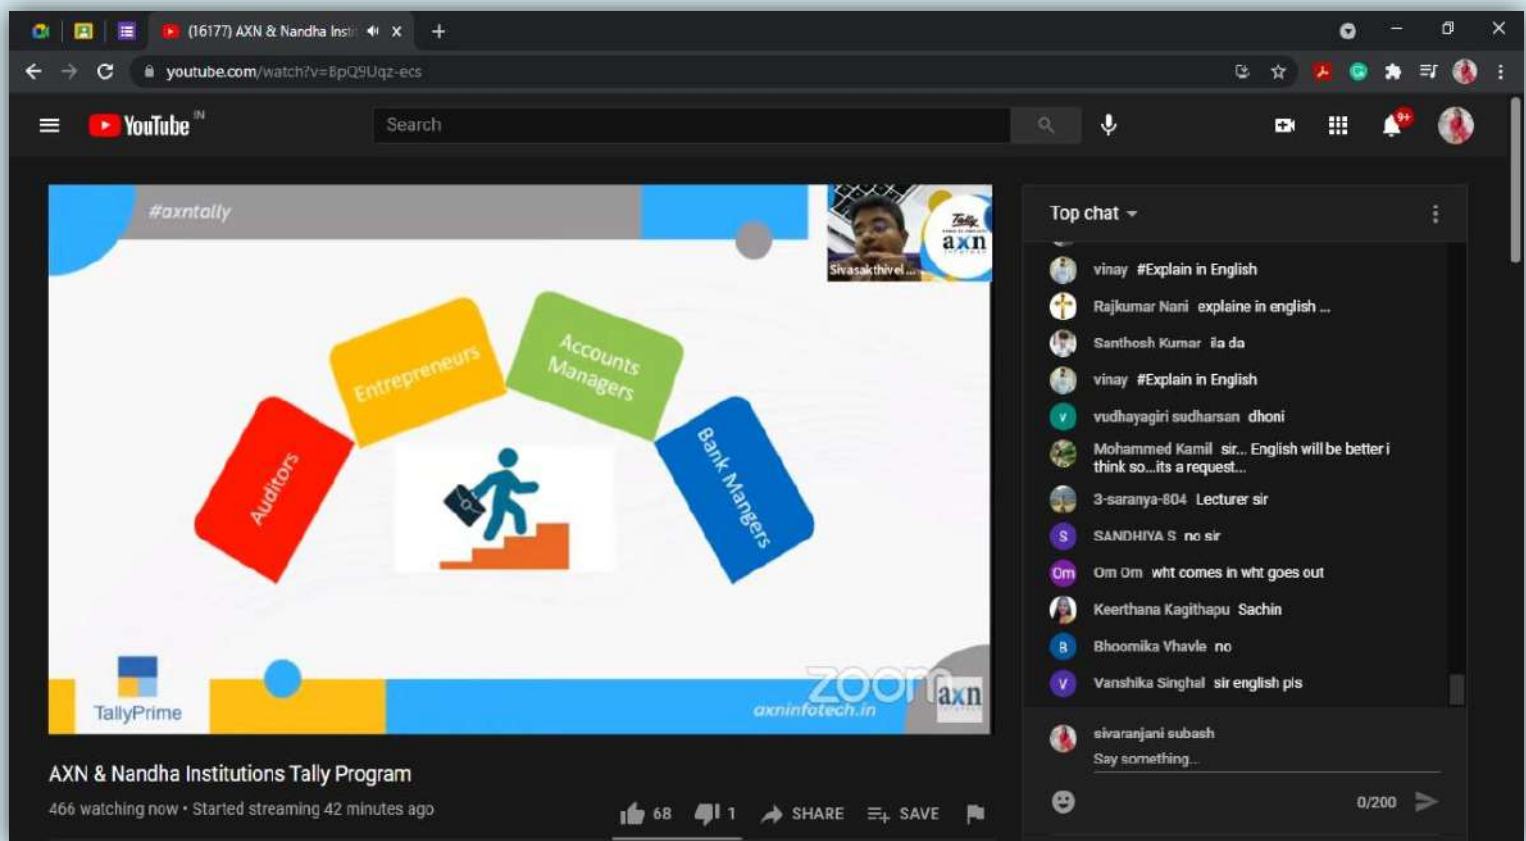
(16177) AXN & Nandha Insti

youtube.com/watch?v=BpQ9Uqz-ecs

YouTube IN

Search

9+

#axntally

Sivasakthivel...

Tally axn

Auditors

Entrepreneurs

Accounts Managers

Bank Mangers

TallyPrime

zoom

axninfotech.in

axn

Top chat

vinay #Explain in English

Rajkumar Nani explaine in english ...

Santhosh Kumar ila da

vinay #Explain in English

vudhayagiri sudharsan dhoni

Mohammed Kamil sir... English will be better i think so...its a request...

3-saranya-804 Lecturer sir

SANDHIYA S no sir

Om Om wht comes in wht goes out

Keerthana Kagithapu Sachin

Bhoomika Vhavle no

Vanshika Singhal sir english pls

sivaranjani subash

Say something...

0/200

AXN & Nandha Institutions Tally Program

466 watching now • Started streaming 42 minutes ago

68 1 SHARE SAVE